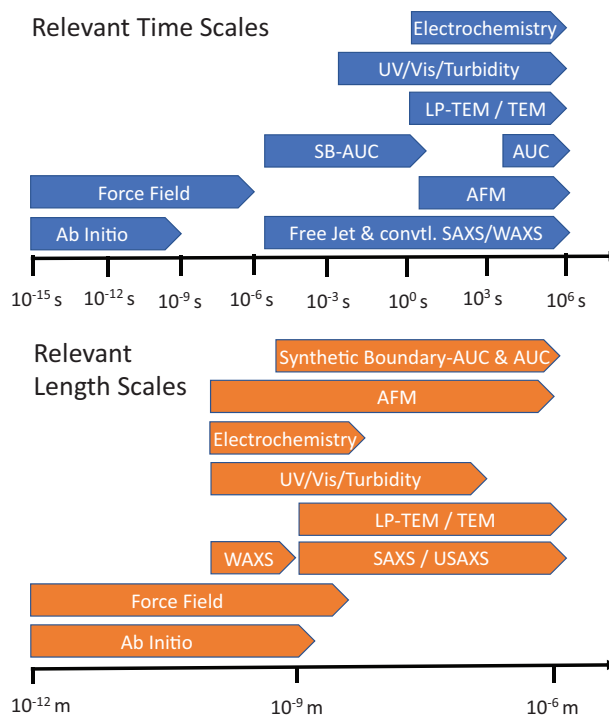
Relevant Time Scales

Electrochemistry

UV/Vis/Turbidity

LP-TEM / TEM

SB-AUC

AUC

Force Field

AFM

Ab Initio

Free Jet & convtl. SAXS/WAXS

$10^{-15}$ s $10^{-12}$ s $10^{-9}$ s $10^{-6}$ s $10^{-3}$ s $10^{0}$ s $10^{3}$ s $10^{6}$ s

Relevant Length Scales

Synthetic Boundary-AUC & AUC

AFM

Electrochemistry

UV/Vis/Turbidity

LP-TEM / TEM

WAXS

SAXS / USAXS

Force Field

Ab Initio

$10^{-12}$ m $10^{-9}$ m $10^{-6}$ m